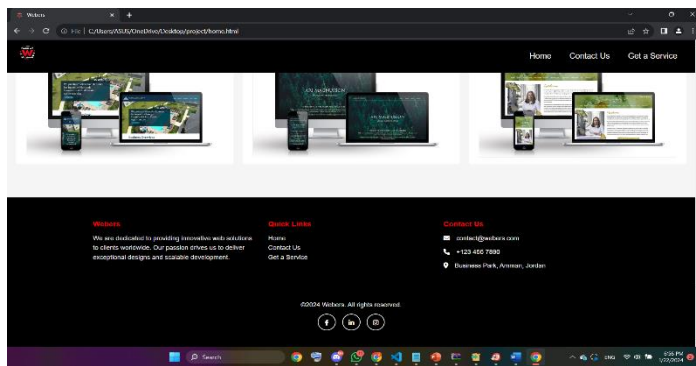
Webera × +

File | C:/Users/ASUS/OneDrive/Desktop/project/home.html

Home Contact Us Get a Service

Webera

We are dedicated to providing innovative web solutions to clients worldwide. Our passion drives us to deliver exceptional designs and scalable development.

Quick Links

Home
Contact Us
Get a Service

Contact Us

contact@webera.com
+123 456 7890
Business Park, Amman, Jordan

©2024 Webera. All rights reserved.

f in

Search

ENG